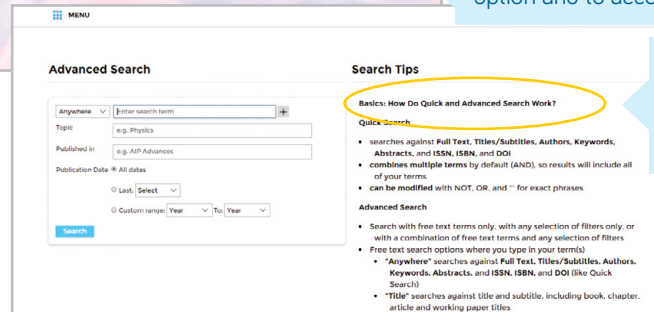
option and to acce

MENU

Advanced Search

Anywhere
Enter search term
+
Topic
e.g. Physics
Published in
e.g. AIP Advances
Publication Date
All dates
Last: Select
Custom range: Year To: Year
Search

Search Tips

Basics: How Do Quick and Advanced Search Work?

Quick Search

- searches against **Full Text, Titles/Subtitles, Authors, Keywords, Abstracts,** and **ISSN, ISBN,** and **DOI**
- **combines multiple terms** by default (AND), so results will include all of your terms
- **can be modified** with NOT, OR, and "" for exact phrases

Advanced Search

- Search with free text terms only, with any selection of filters only, or with a combination of free text terms and any selection of filters
- Free text search options where you type in your term(s)
  - **"Anywhere"** searches against **Full Text, Titles/Subtitles, Authors, Keywords, Abstracts,** and **ISSN, ISBN,** and **DOI** (like Quick Search)
  - **"Title"** searches against title and subtitle, including book, chapter, article and working paper titles